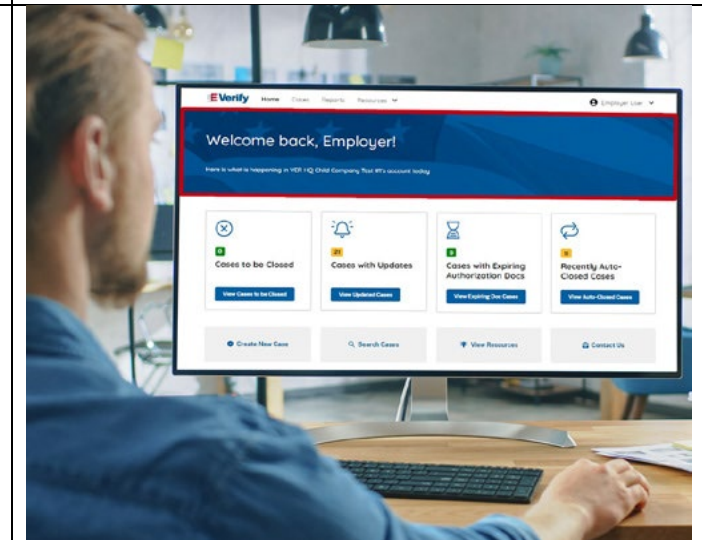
E-Verify Home Cases Reports Resources

Employer User

Welcome back, Employer!

Here is what is happening in VER 1Q Child Company Test #1's account today

0
Cases to be Closed
View Cases to be Closed

21
Cases with Updates
View Updated Cases

0
Cases with Expiring Authorization Docs
View Expiring Doc Cases

0
Recently Auto-Closed Cases
View Auto-Closed Cases

Create New Case

Search Cases

View Resources

Contact Us